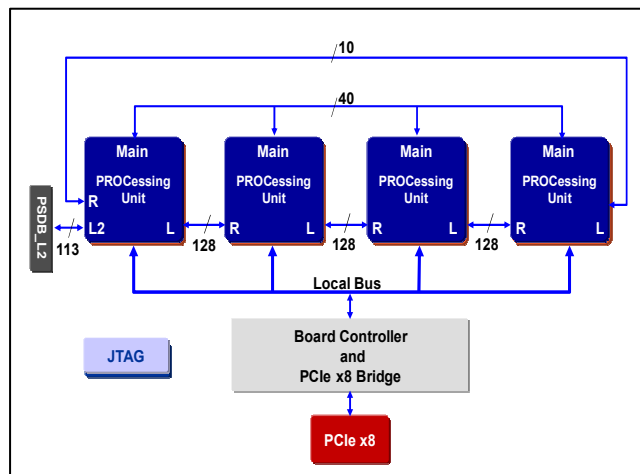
10

40

Main
PROCessing Unit
R
L2
L

Main
PROCessing Unit
R
L

Main
PROCessing Unit
R
L

Main
PROCessing Unit
R
L

PSDB_L2

113

128

128

128

Local Bus

JTAG

Board Controller
and
PCIe x8 Bridge

PCIe x8